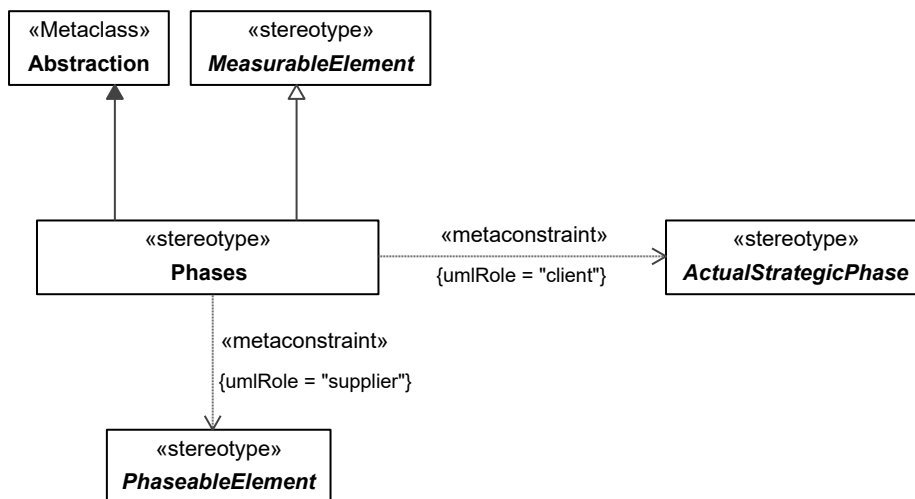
«Metaclass»
Abstraction

«stereotype»
*MeasurableElement*

«stereotype»
Phases

«metaconstraint»
{umlRole = "client"}

«stereotype»
*ActualStrategicPhase*

«metaconstraint»
{umlRole = "supplier"}

«stereotype»
*PhaseableElement*